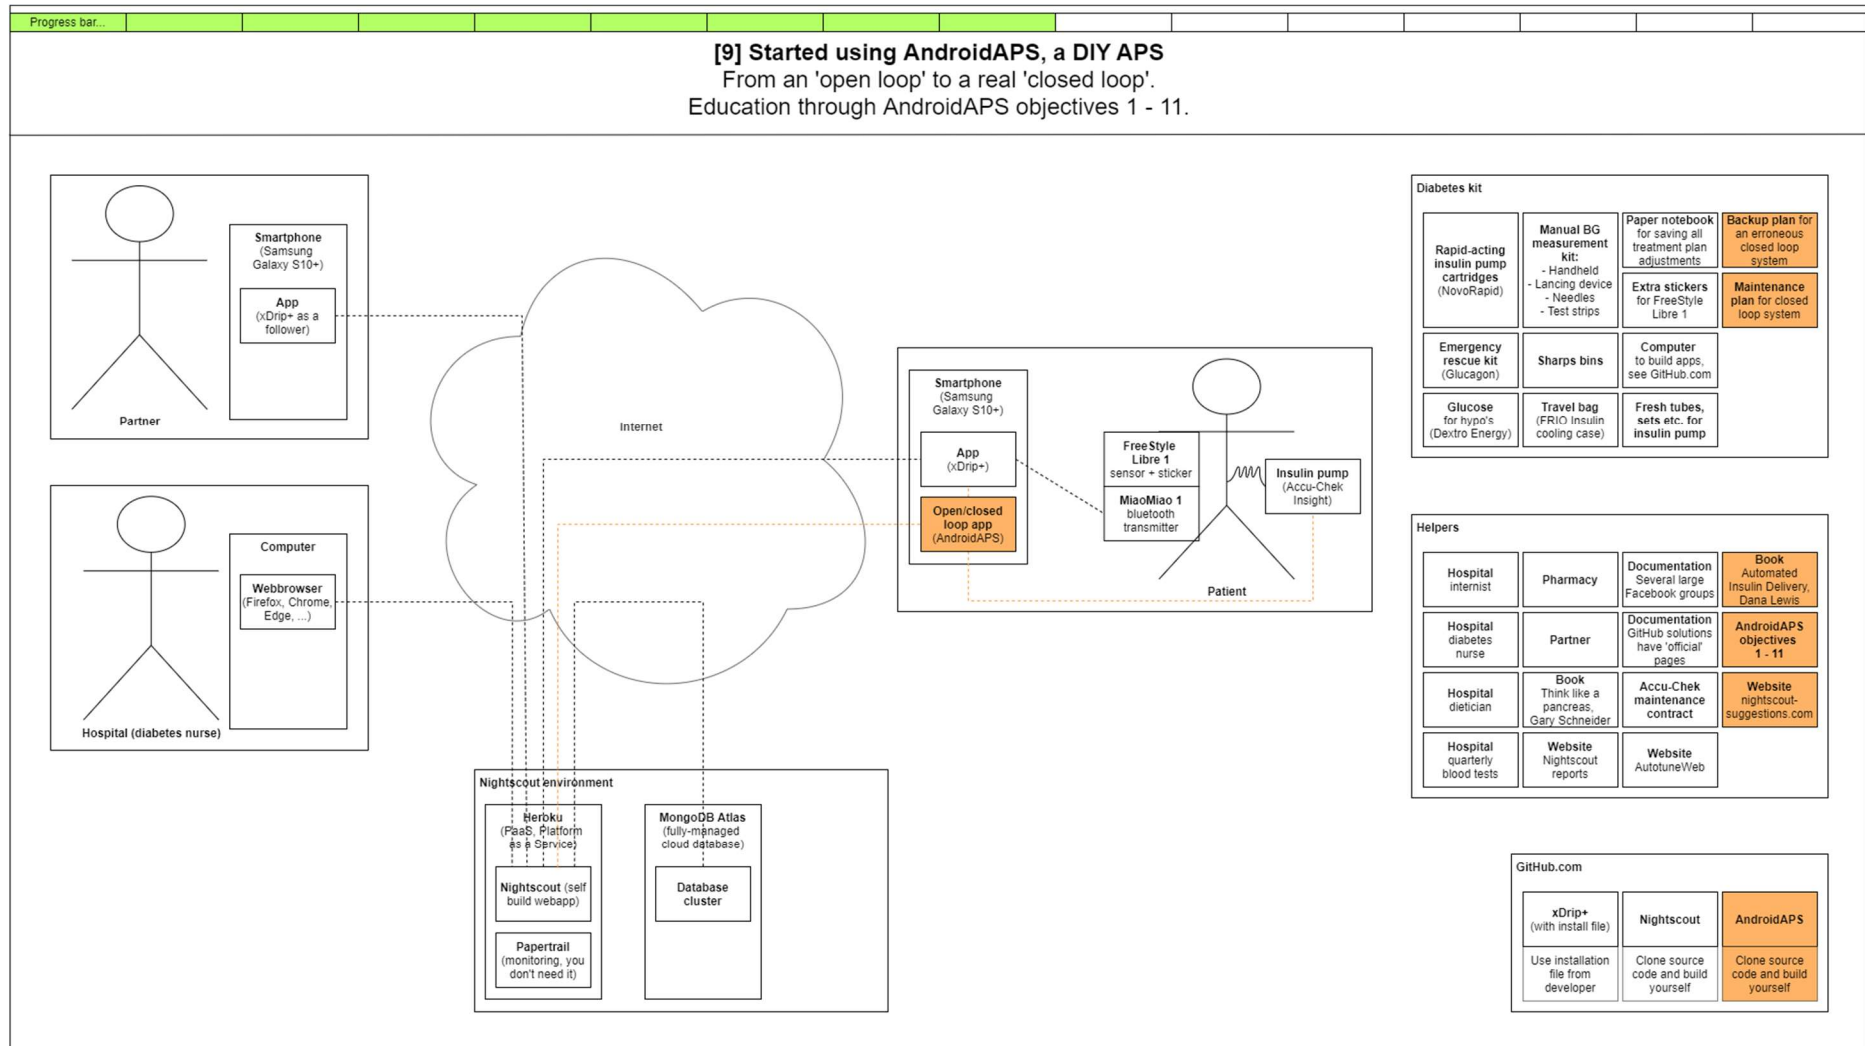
Progress bar...

[9] Started using AndroidAPS, a DIY APS
From an 'open loop' to a real 'closed loop'.
Education through AndroidAPS objectives 1 - 11.

Partner

Smartphone (Samsung Galaxy S10+)

App (xDrip+ as a follower)

Hospital (diabetes nurse)

Computer

Webbrowser (Firefox, Chrome, Edge, ...)

Internet

Smartphone (Samsung Galaxy S10+)

App (xDrip+)

Open/closed loop app (AndroidAPS)

FreeStyle Libre 1 sensor + sticker

MiaoMiao 1 bluetooth transmitter

Insulin pump (Accu-Chek Insight)

Patient

Nightscout environment

Heroku (PaaS, Platform as a Service)

Nightscout (self build webapp)

Papertrail (monitoring, you don't need it)

MongoDB Atlas (fully-managed cloud database)

Database cluster

Diabetes kit

| Rapid-acting insulin pump cartridges (NovoRapid) | Manual BG measurement kit: - Handheld - Lancing device - Needles - Test strips | Paper notebook for saving all treatment plan adjustments | Backup plan for an erroneous closed loop system |
|---|---|---|---|
| | | Extra stickers for FreeStyle Libre 1 | Maintenance plan for closed loop system |
| Emergency rescue kit (Glucagon) | Sharps bins | Computer to build apps, see GitHub.com | |
| Glucose for hypo's (Dextro Energy) | Travel bag (FRIO Insulin cooling case) | Fresh tubes, sets etc. for insulin pump | |

Helpers

| Hospital internist | Pharmacy | Documentation Several large Facebook groups | Book Automated Insulin Delivery, Dana Lewis |
|---|---|---|---|
| Hospital diabetes nurse | Partner | Documentation GitHub solutions have 'official' pages | AndroidAPS objectives 1 - 11 |
| Hospital dietician | Book Think like a pancreas, Gary Schneider | Accu-Chek maintenance contract | Website nightscout-suggestions.com |
| Hospital quarterly blood tests | Website Nightscout reports | Website AutotuneWeb | |

GitHub.com

| xDrip+ (with install file) | Nightscout | AndroidAPS |
|---|---|---|
| Use installation file from developer | Clone source code and build yourself | Clone source code and build yourself |